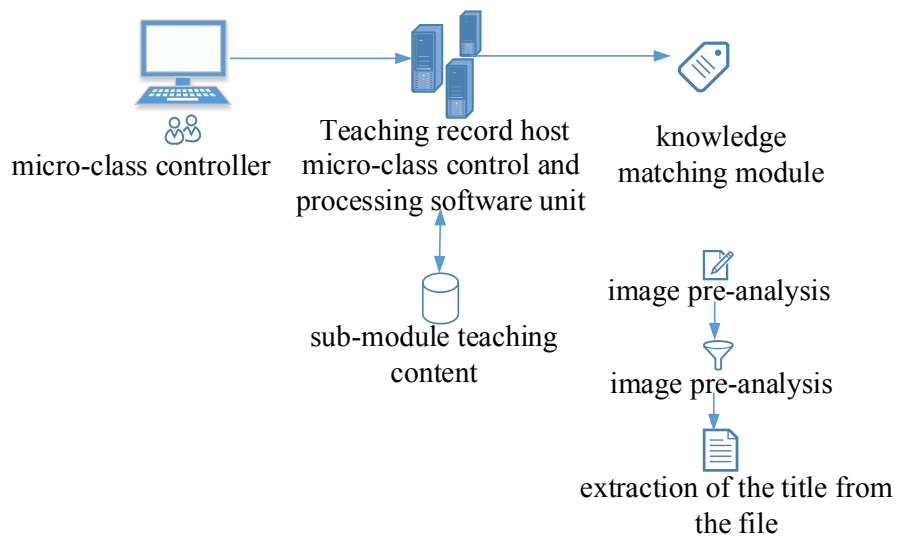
micro-class controller

Teaching record host micro-class control and processing software unit

knowledge matching module

sub-module teaching content

image pre-analysis

image pre-analysis

extraction of the title from the file